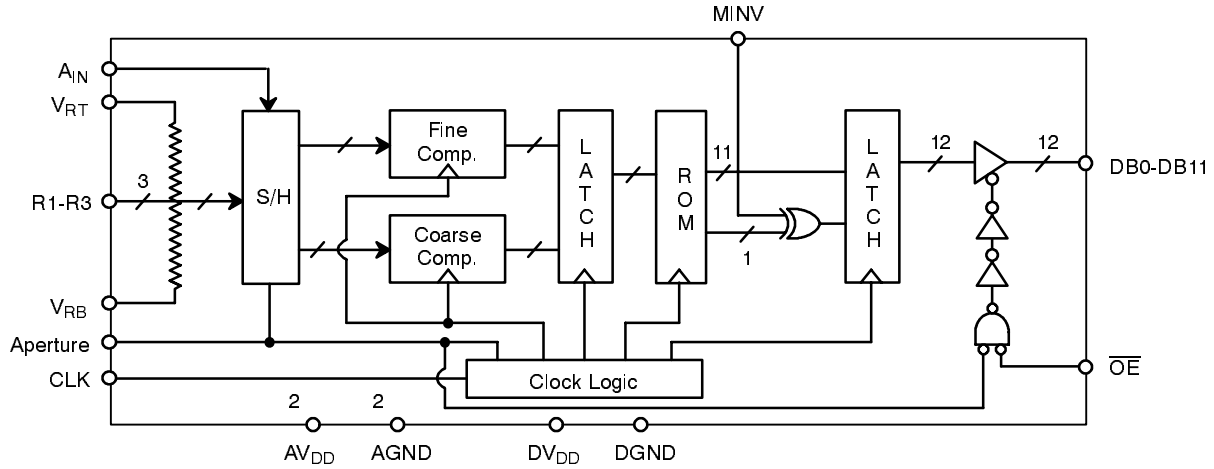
MINV

$A_{IN}$

$V_{RT}$

3

R1-R3

$V_{RB}$

Aperture

CLK

S/H

Fine Comp.

Coarse Comp.

L A T C H

R O M

11

1

L A T C H

12

12

DB0-DB11

$\overline{OE}$

Clock Logic

2

2

$AV_{DD}$

AGND

$DV_{DD}$

DGND